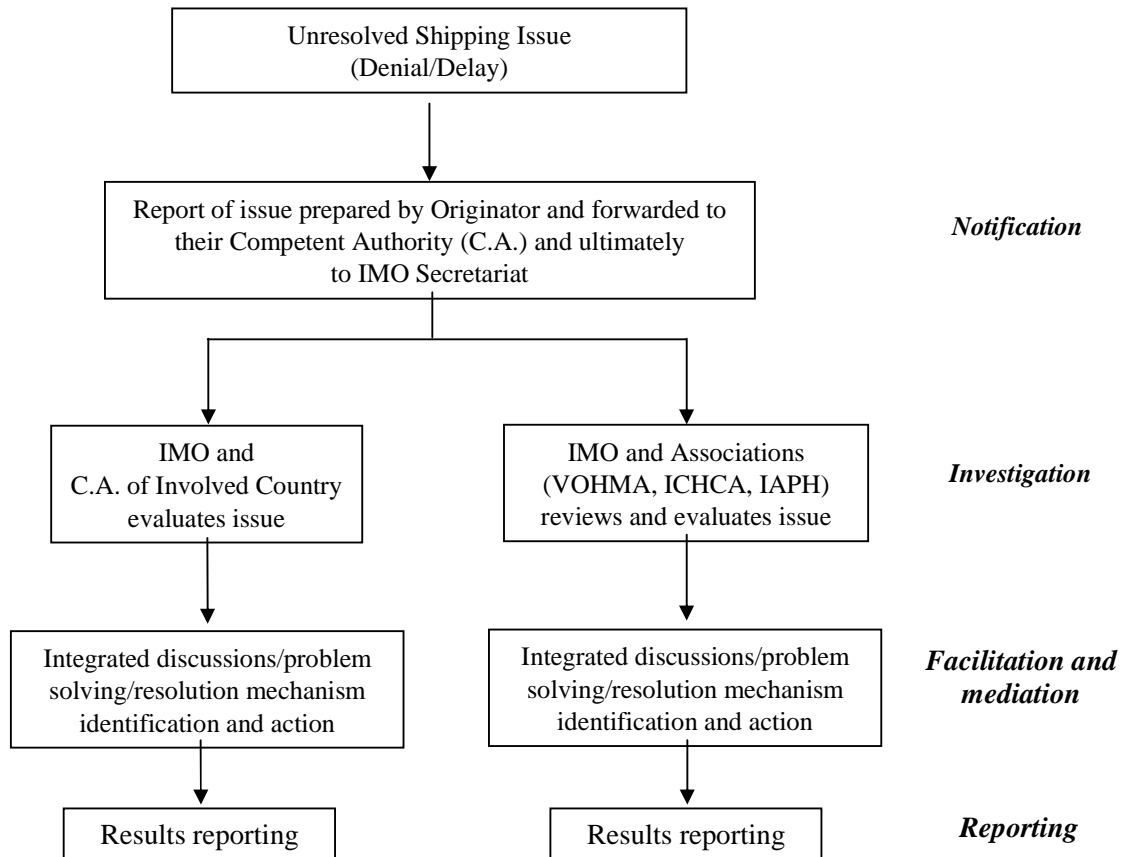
Unresolved Shipping Issue
(Denial/Delay)

Report of issue prepared by Originator and forwarded to their Competent Authority (C.A.) and ultimately to IMO Secretariat

*Notification*

IMO and
C.A. of Involved Country
evaluates issue

IMO and Associations
(VOHMA, ICHCA, IAPH)
reviews and evaluates issue

*Investigation*

Integrated discussions/problem solving/resolution mechanism identification and action

Integrated discussions/problem solving/resolution mechanism identification and action

*Facilitation and mediation*

Results reporting

Results reporting

*Reporting*